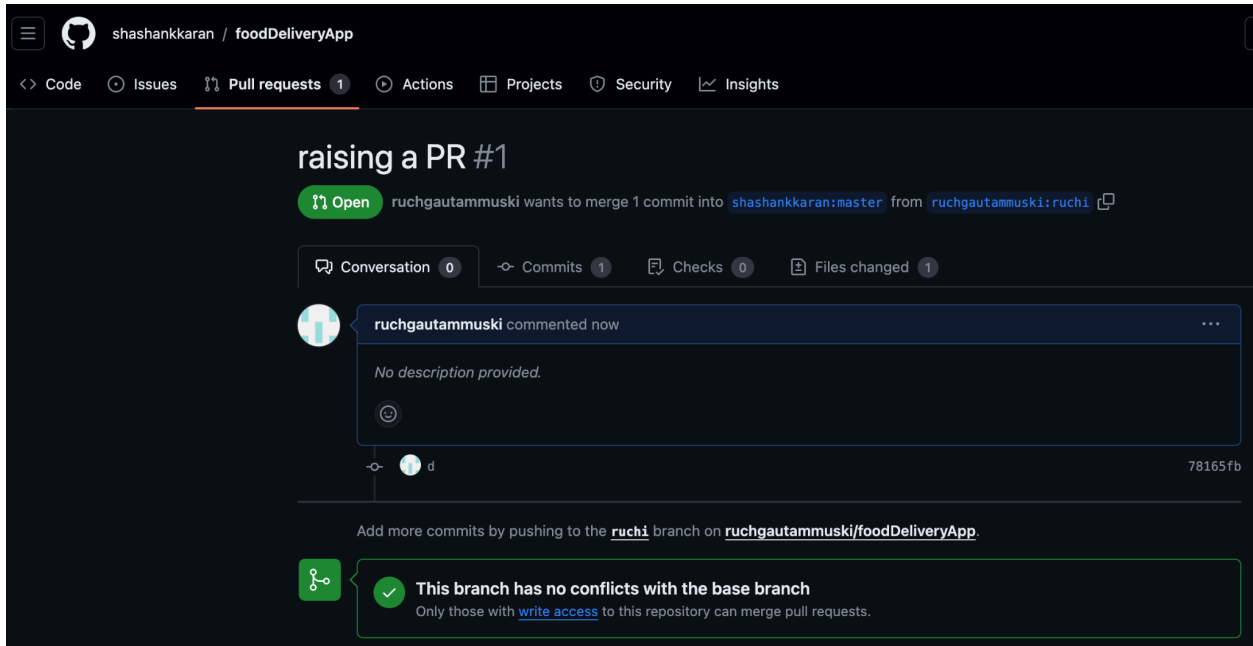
shashankkaran / foodDeliveryApp

Code Issues Pull requests 1 Actions Projects Security Insights

raising a PR #1

Open ruchgautammuski wants to merge 1 commit into shashankkaran:master from ruchgautammuski:ruchi

Conversation 0 Commits 1 Checks 0 Files changed 1

ruchgautammuski commented now

No description provided.

d 78165fb

Add more commits by pushing to the ruchi branch on ruchgautammuski/foodDeliveryApp.

This branch has no conflicts with the base branch
Only those with write access to this repository can merge pull requests.